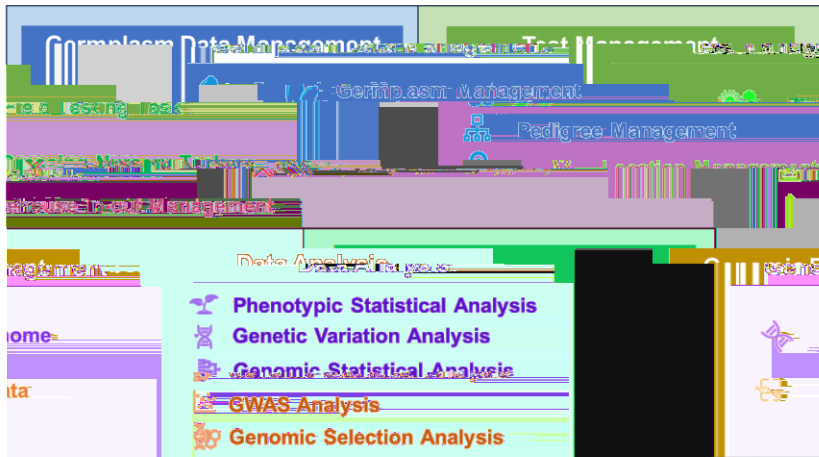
Germplasm Data Management
Test Management
Germplasm Management
eld Testing Task
Pedigree Management
Location Management
ehouse In-out Management
nagement
Data Analysis
Comparison
Phenotypic Statistical Analysis
nome
Genetic Variation Analysis
Genomic Statistical Analysis
ata
GWAS Analysis
Genomic Selection Analysis